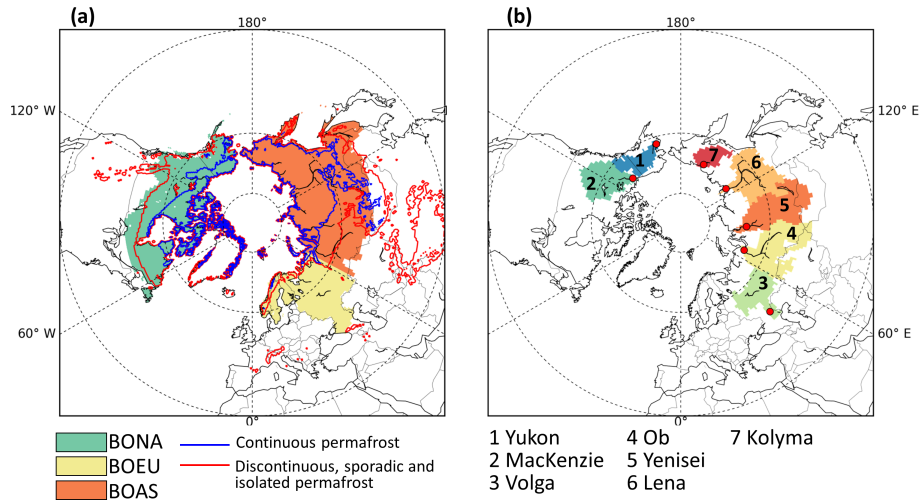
(a)

180°

120° W

60° W

0°

BONA

BOEU

BOAS

Continuous permafrost

Discontinuous, sporadic and isolated permafrost

(b)

180°

120° E

60° E

0°

1

2

3

4

5

6

7

1 Yukon
2 MacKenzie
3 Volga

4 Ob
5 Yenisei
6 Lena

7 Kolyma